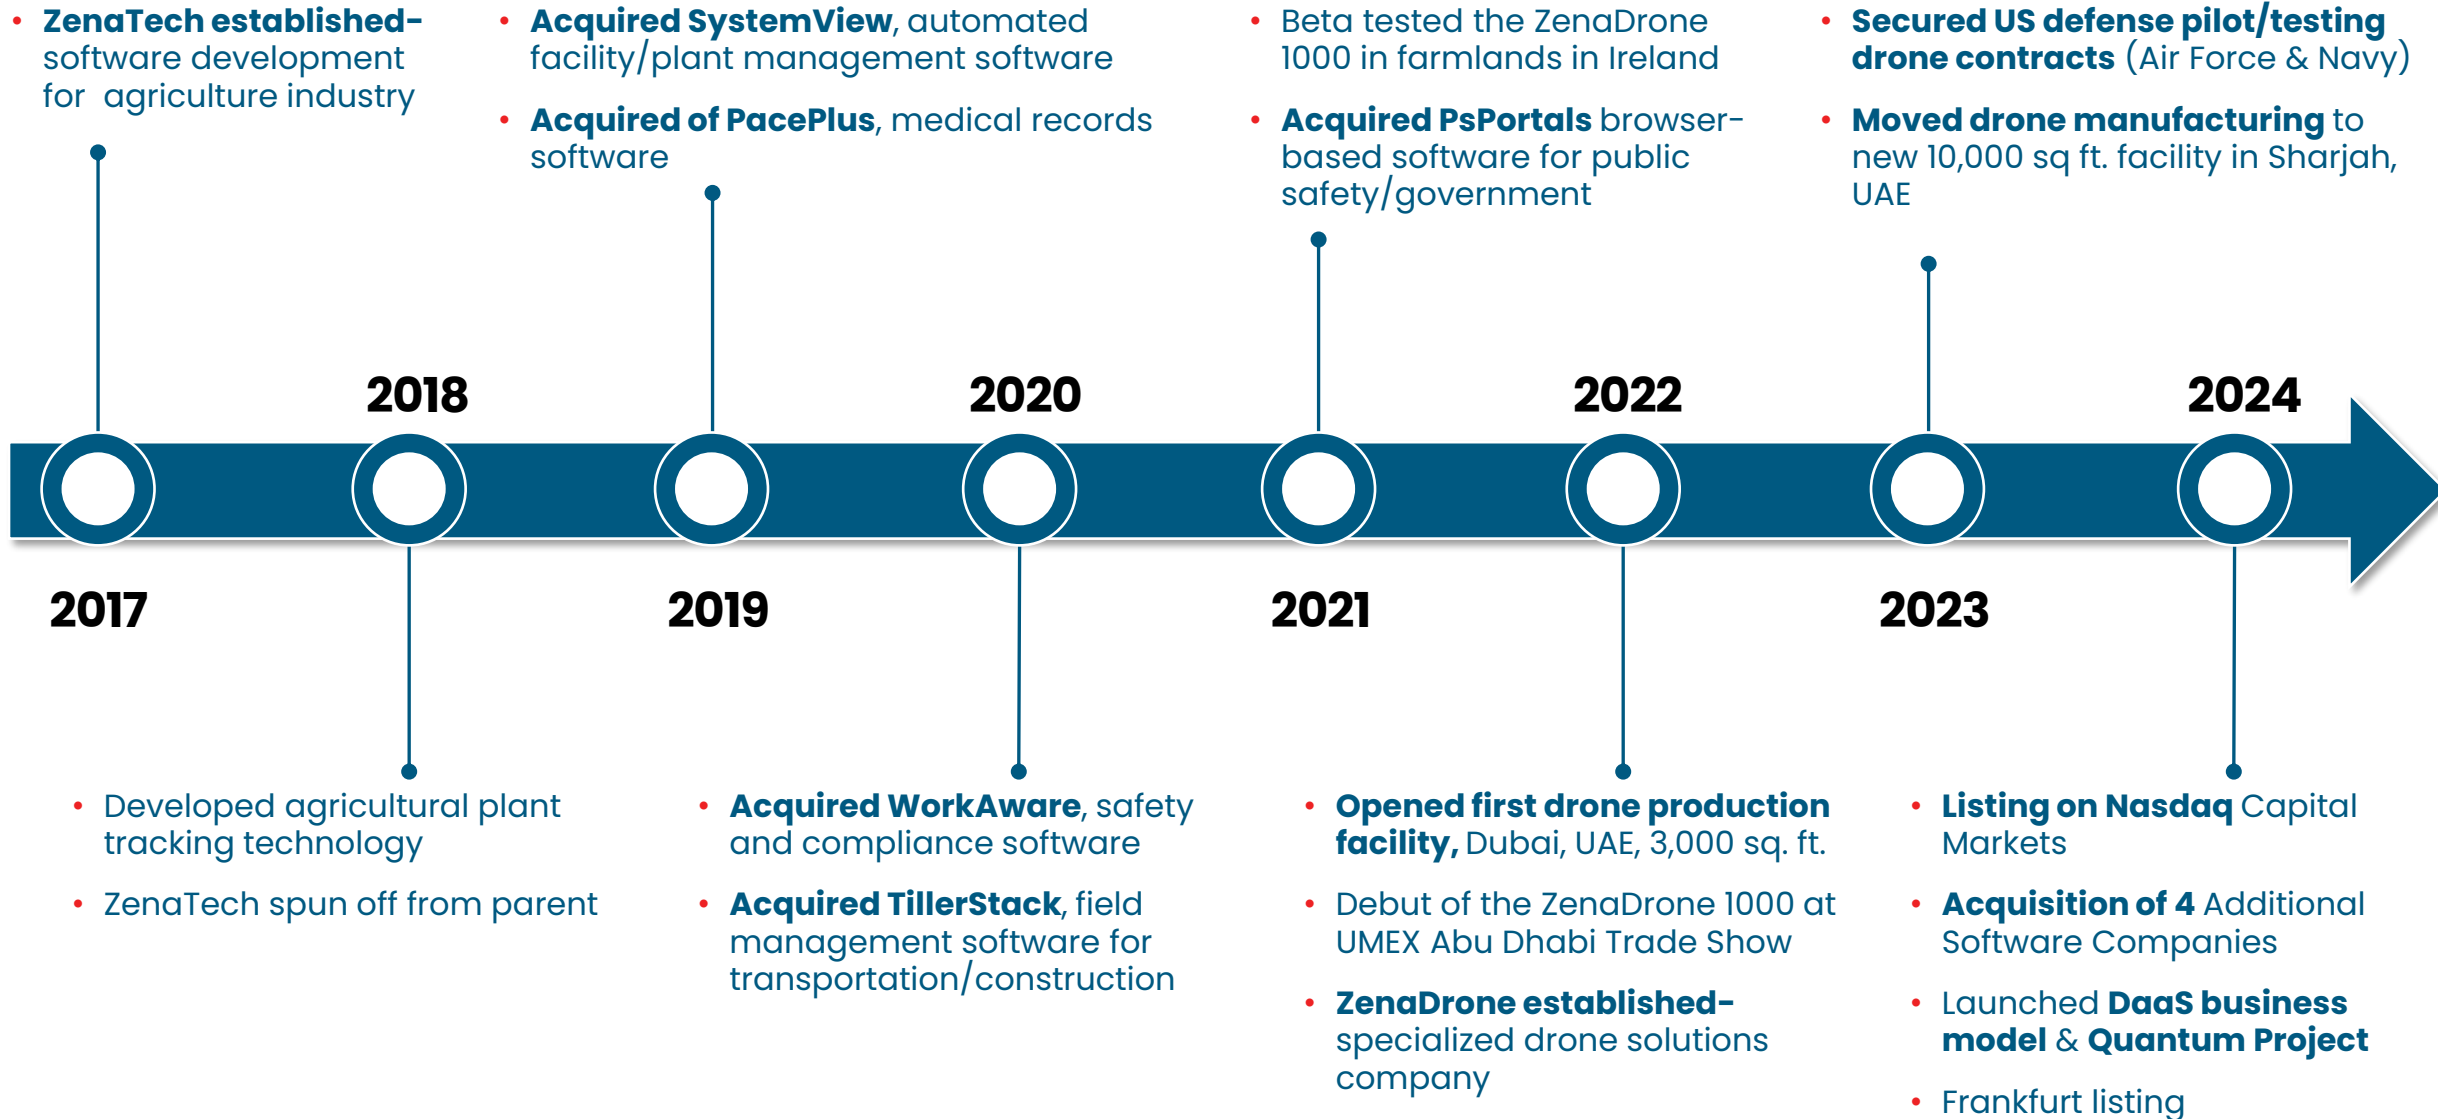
• ZenaTech established- software development for agriculture industry

• Acquired SystemView, automated facility/plant management software

• Acquired of PacePlus, medical records software

• Beta tested the ZenaDrone 1000 in farmlands in Ireland

• Acquired PsPortals browser-based software for public safety/government

• Secured US defense pilot/testing drone contracts (Air Force & Navy)

• Moved drone manufacturing to new 10,000 sq ft. facility in Sharjah, UAE

2018

2020

2022

2024

2017

2019

2021

2023

• Developed agricultural plant tracking technology

• ZenaTech spun off from parent

• Acquired WorkAware, safety and compliance software

• Acquired TillerStack, field management software for transportation/construction

• Opened first drone production facility, Dubai, UAE, 3,000 sq. ft.

• Debut of the ZenaDrone 1000 at UMEX Abu Dhabi Trade Show

• ZenaDrone established- specialized drone solutions company

• Listing on Nasdaq Capital Markets

• Acquisition of 4 Additional Software Companies

• Launched DaaS business model & Quantum Project

• Frankfurt listing